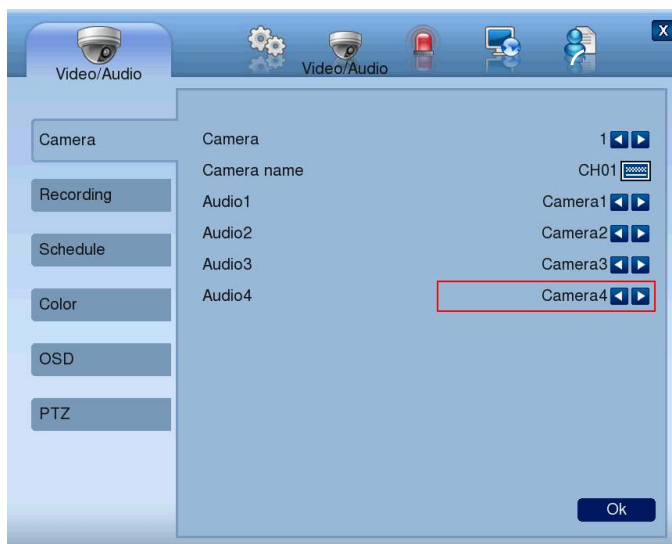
Video/Audio

Video/Audio

X

Camera
Recording
Schedule
Color
OSD
PTZ

| | |
|---|---|
| Camera | 1 |
| Camera name | CH01 |
| Audio1 | Camera1 |
| Audio2 | Camera2 |
| Audio3 | Camera3 |
| Audio4 | Camera4 |

Ok